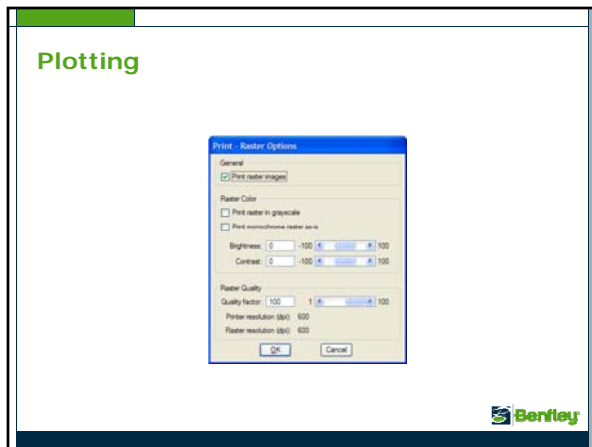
Plotting

Print - Raster Options

General

Print raster images

Raster Color

Print raster in grayscale

Print monochrome raster as-is

Brightness: 0 -100 100

Contrast: 0 -100 100

Raster Quality

Quality factor: 100 1 100

Printer resolution (dpi): 600

Raster resolution (dpi): 600

OK Cancel

Bentley